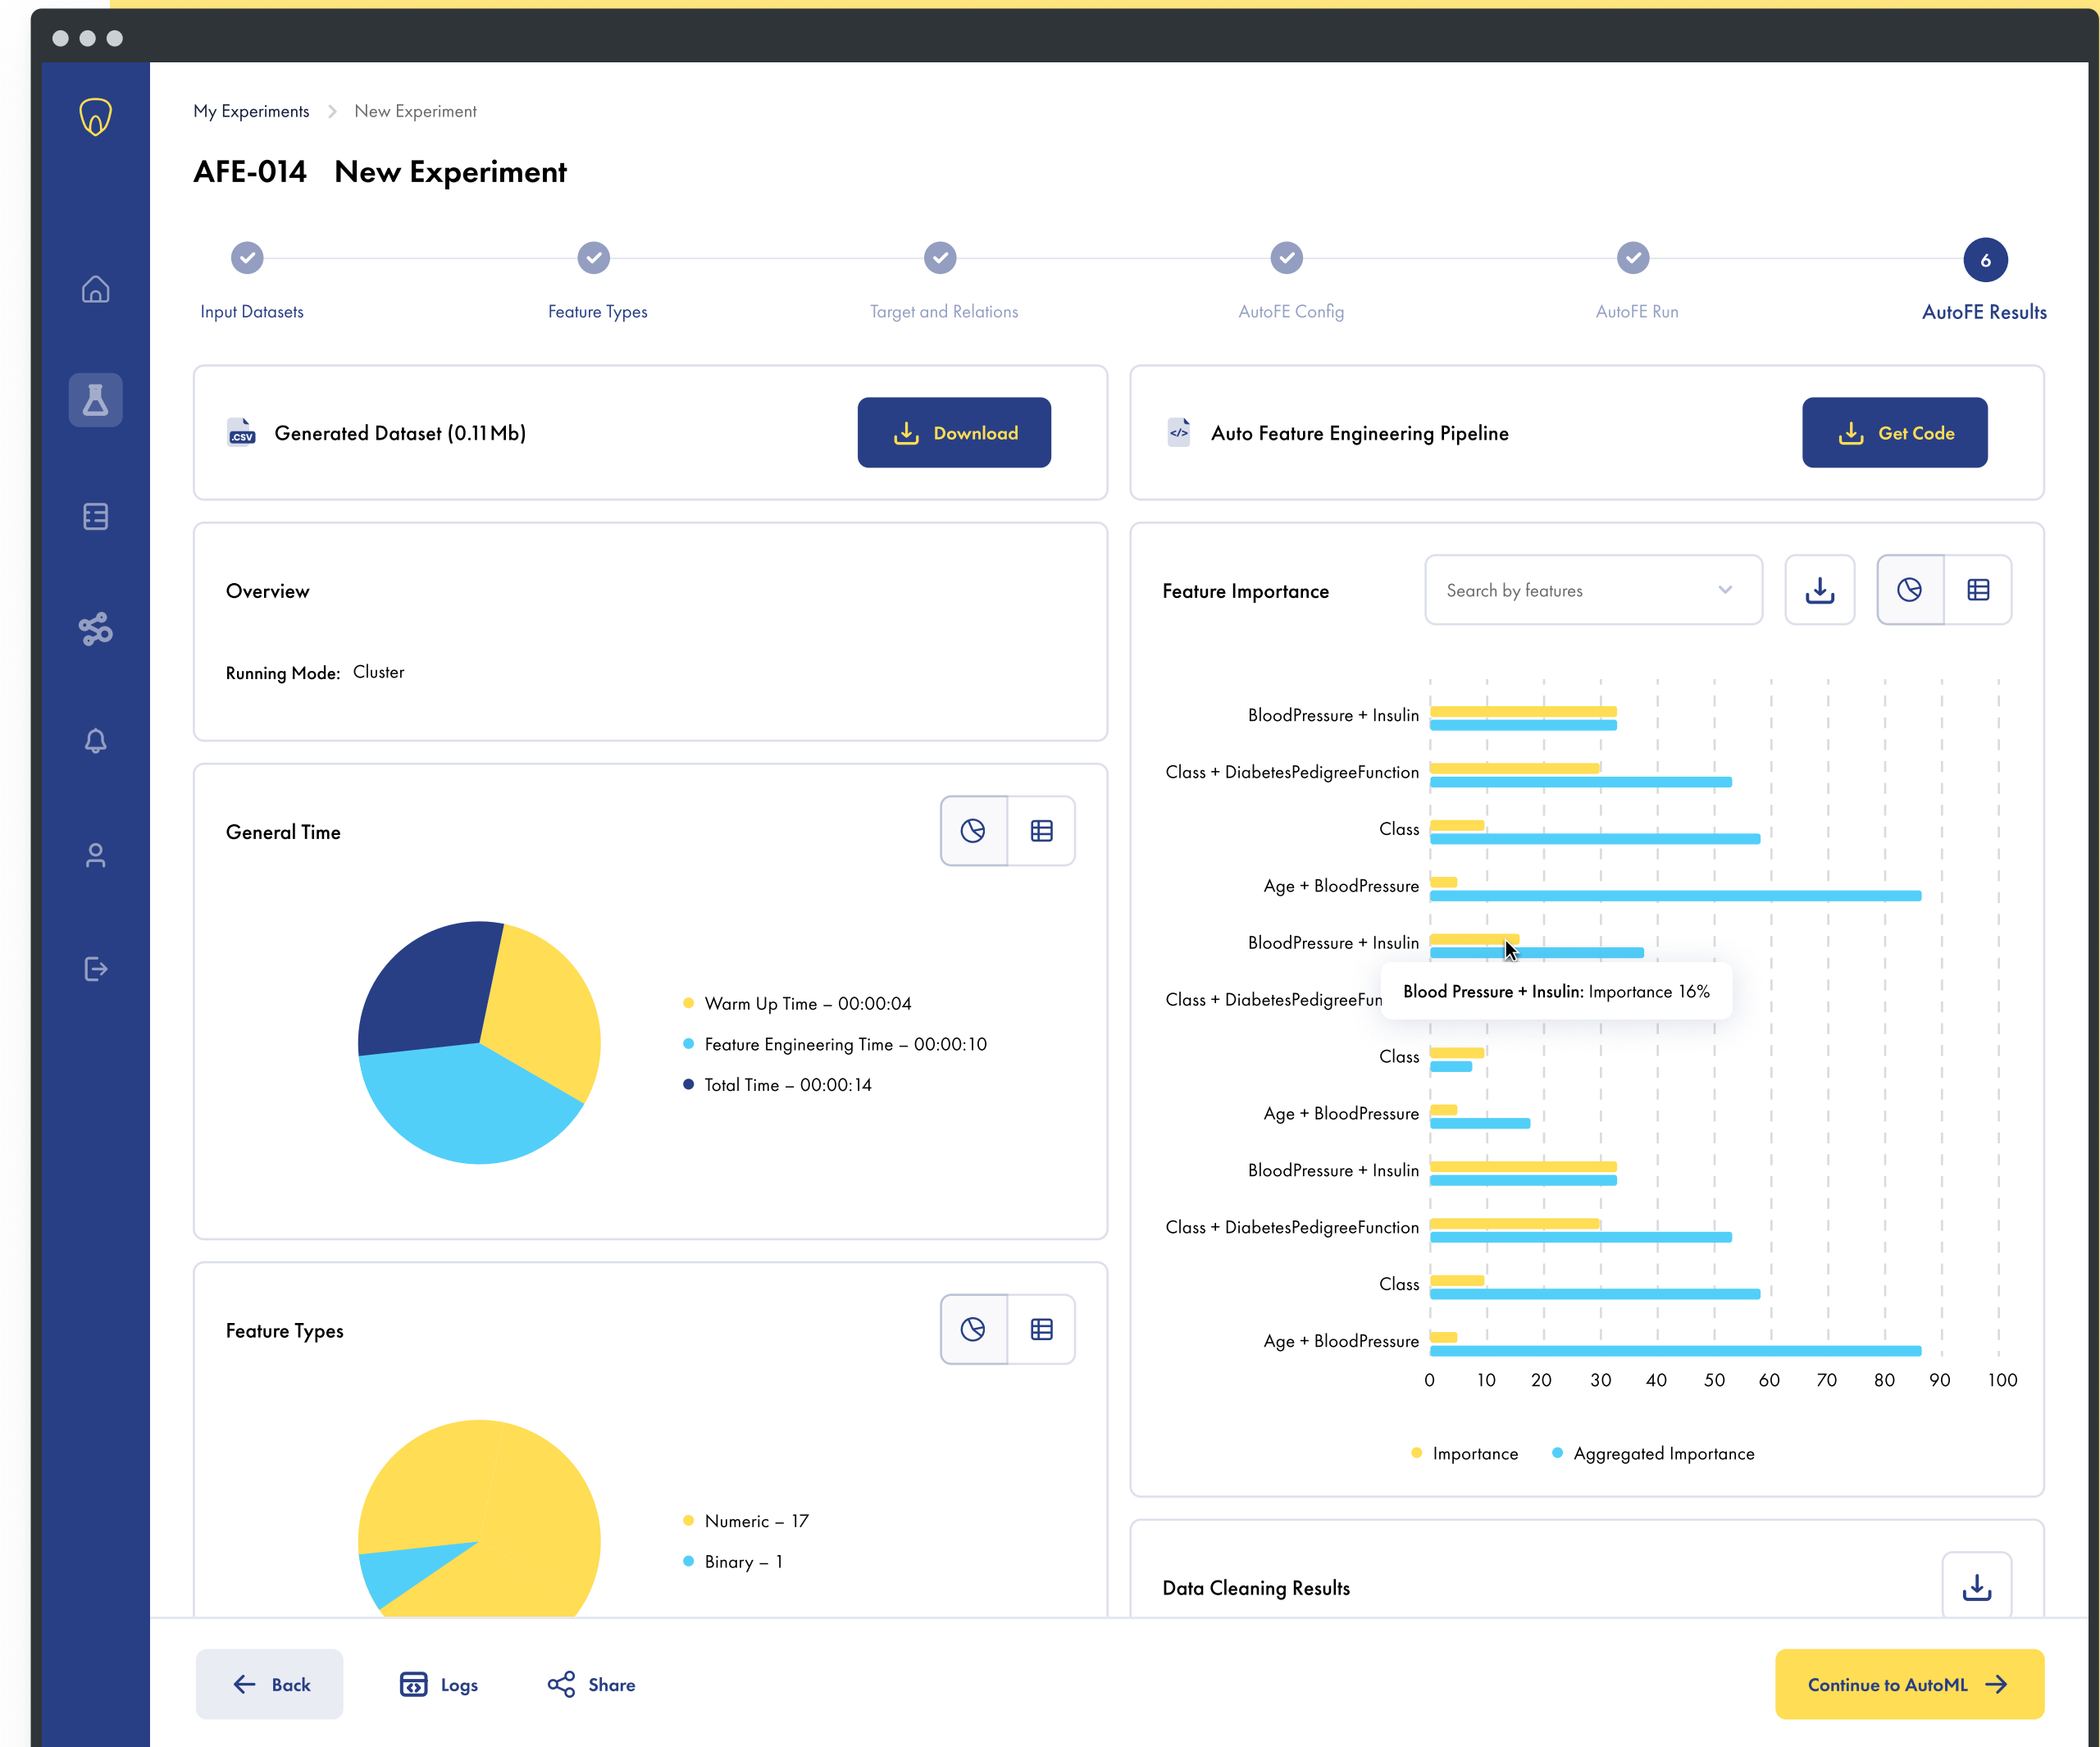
My Experiments > New Experiment

AFE-014 New Experiment

Input Datasets
Feature Types
Target and Relations
AutoFE Config
AutoFE Run
6
AutoFE Results

CSV Generated Dataset (0.11 Mb)
Download

Auto Feature Engineering Pipeline
Get Code

Overview

Running Mode: Cluster

General Time

Warm Up Time – 00:00:04
Feature Engineering Time – 00:00:10
Total Time – 00:00:14

Feature Types

Numeric – 17
Binary – 1

Feature Importance
Search by features

BloodPressure + Insulin
Class + DiabetesPedigreeFunction
Class
Age + BloodPressure
BloodPressure + Insulin
Class + DiabetesPedigreeFun
Blood Pressure + Insulin: Importance 16%
Class
Age + BloodPressure
BloodPressure + Insulin
Class + DiabetesPedigreeFunction
Class
Age + BloodPressure

0 10 20 30 40 50 60 70 80 90 100

Importance Aggregated Importance

Data Cleaning Results

Back
Logs
Share
Continue to AutoML